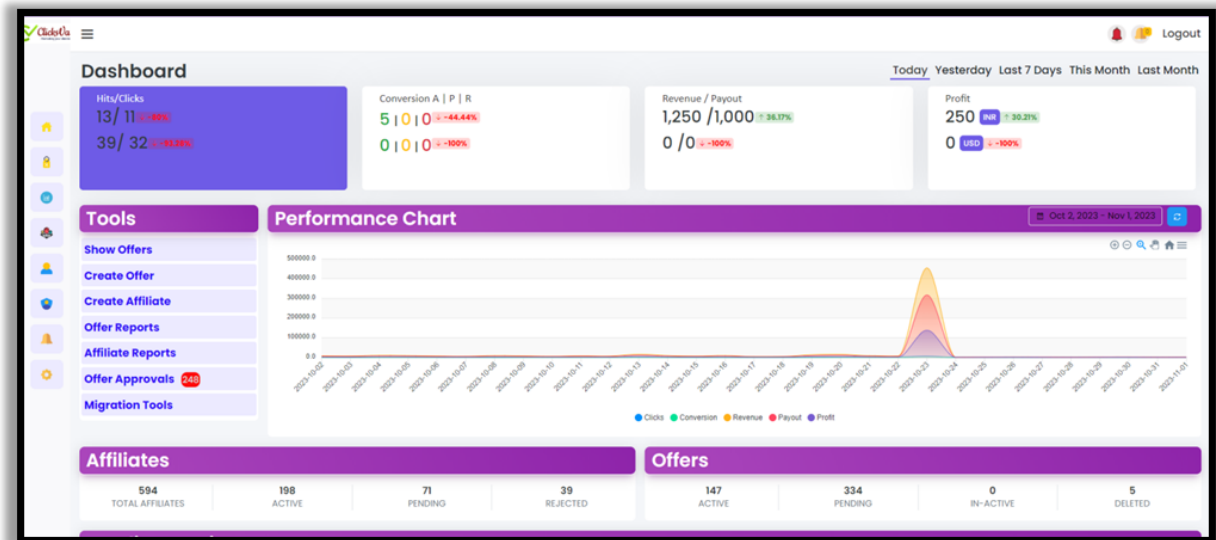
ClicksUs

Logout

Dashboard

Today Yesterday Last 7 Days This Month Last Month

Hits/Clicks
13/ 11 -50%
39/ 32 -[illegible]

Conversion A | P | R
5 | 0 | 0 -44.44%
0 | 0 | 0 -100%

Revenue / Payout
1,250 /1,000 36.17%
0 /0 -100%

Profit
250 INR 30.21%
0 USD -100%

Tools

Show Offers
Create Offer
Create Affiliate
Offer Reports
Affiliate Reports
Offer Approvals 248
Migration Tools

Performance Chart

Oct 2, 2023 - Nov 1, 2023

500000.0
400000.0
300000.0
200000.0
100000.0
0.0

2023-10-02 2023-10-03 2023-10-04 2023-10-05 2023-10-06 2023-10-07 2023-10-08 2023-10-09 2023-10-10 2023-10-11 2023-10-12 2023-10-13 2023-10-14 2023-10-15 2023-10-16 2023-10-17 2023-10-18 2023-10-19 2023-10-20 2023-10-21 2023-10-22 2023-10-23 2023-10-24 2023-10-25 2023-10-26 2023-10-27 2023-10-28 2023-10-29 2023-10-30 2023-10-31 2023-11-01

Clicks Conversion Revenue Payout Profit

Affiliates

| 594 | 198 | 71 | 39 |
|---|---|---|---|
| TOTAL AFFILIATES | ACTIVE | PENDING | REJECTED |

Offers

| 147 | 334 | 0 | 5 |
|---|---|---|---|
| ACTIVE | PENDING | IN-ACTIVE | DELETED |